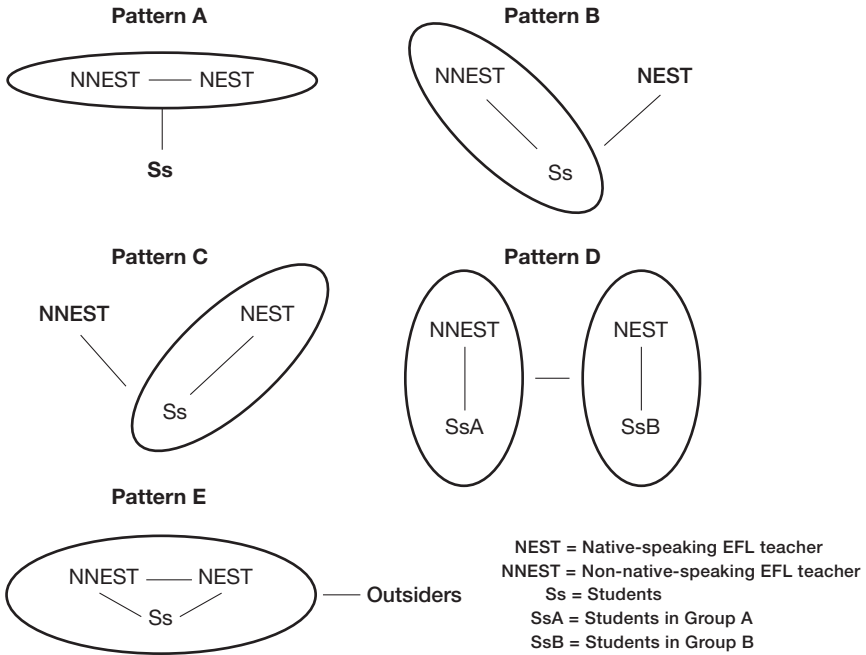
Pattern A

NNEST — NEST

Ss

Pattern B

NNEST

Ss

NEST

Pattern C

NNEST

NEST

Ss

Pattern D

NNEST

SsA

NEST

SsB

Pattern E

NNEST — NEST

Ss

Outsiders

NEST = Native-speaking EFL teacher
NNEST = Non-native-speaking EFL teacher
Ss = Students
SsA = Students in Group A
SsB = Students in Group B